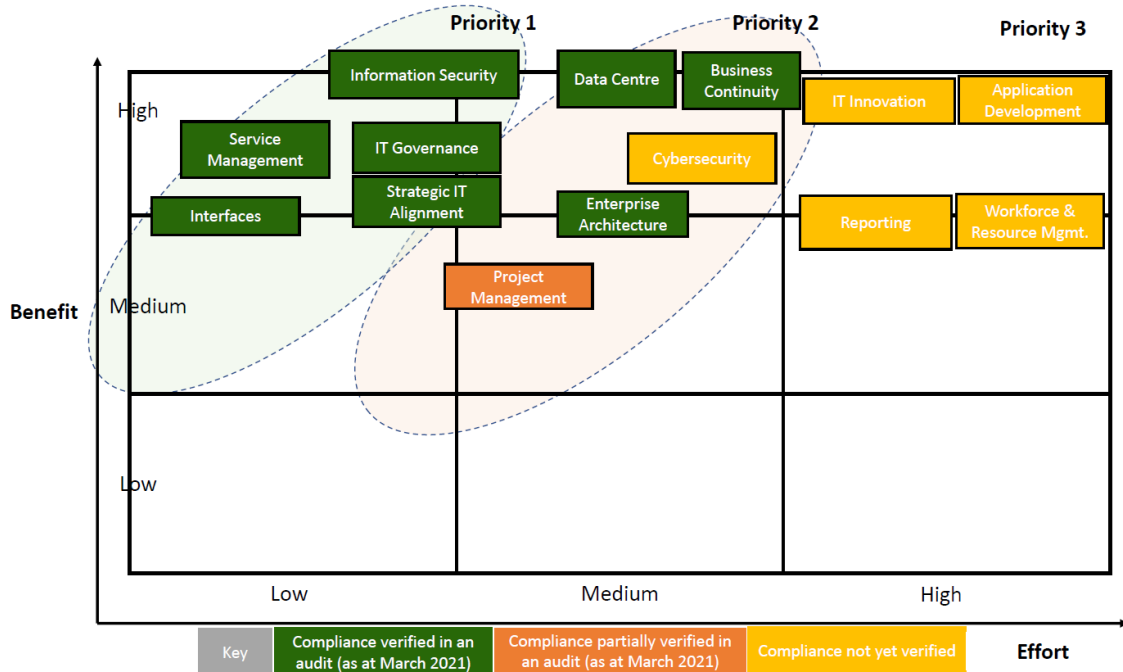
Priority 1

Priority 2

Priority 3

High

Information Security

Data Centre

Business Continuity

IT Innovation

Application Development

Service Management

IT Governance

Cybersecurity

Interfaces

Strategic IT Alignment

Enterprise Architecture

Reporting

Workforce & Resource Mgmt.

Project Management

Benefit

Medium

Low

Low

Medium

High

Key

Compliance verified in an audit (as at March 2021)

Compliance partially verified in an audit (as at March 2021)

Compliance not yet verified

Effort